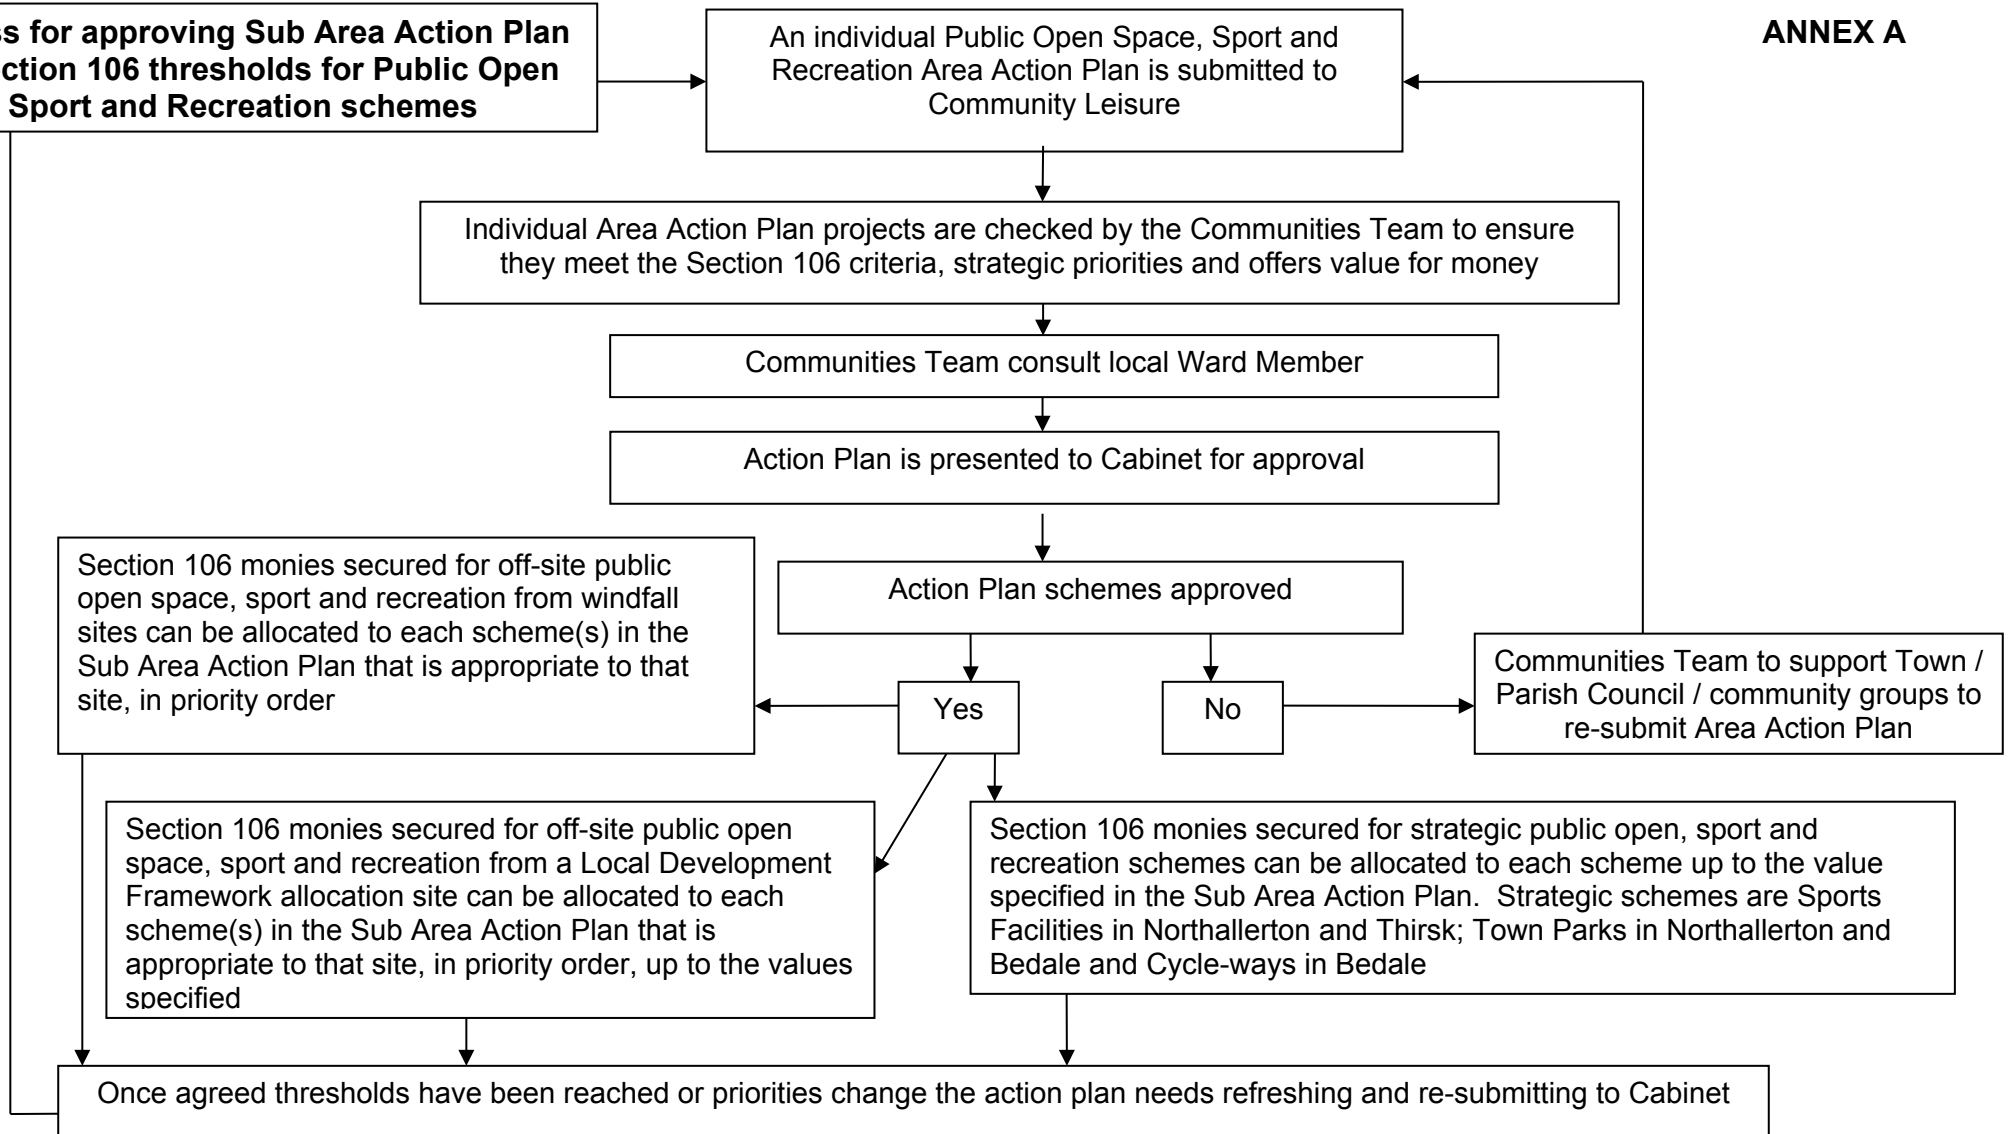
ss for approving Sub Area Action Plan ction 106 thresholds for Public Open Sport and Recreation schemes

An individual Public Open Space, Sport and Recreation Area Action Plan is submitted to Community Leisure

ANNEX A

Individual Area Action Plan projects are checked by the Communities Team to ensure they meet the Section 106 criteria, strategic priorities and offers value for money

Communities Team consult local Ward Member

Action Plan is presented to Cabinet for approval

Section 106 monies secured for off-site public open space, sport and recreation from windfall sites can be allocated to each scheme(s) in the Sub Area Action Plan that is appropriate to that site, in priority order

Action Plan schemes approved

Yes

No

Communities Team to support Town / Parish Council / community groups to re-submit Area Action Plan

Section 106 monies secured for off-site public open space, sport and recreation from a Local Development Framework allocation site can be allocated to each scheme(s) in the Sub Area Action Plan that is appropriate to that site, in priority order, up to the values specified

Section 106 monies secured for strategic public open, sport and recreation schemes can be allocated to each scheme up to the value specified in the Sub Area Action Plan. Strategic schemes are Sports Facilities in Northallerton and Thirsk; Town Parks in Northallerton and Bedale and Cycle-ways in Bedale

Once agreed thresholds have been reached or priorities change the action plan needs refreshing and re-submitting to Cabinet